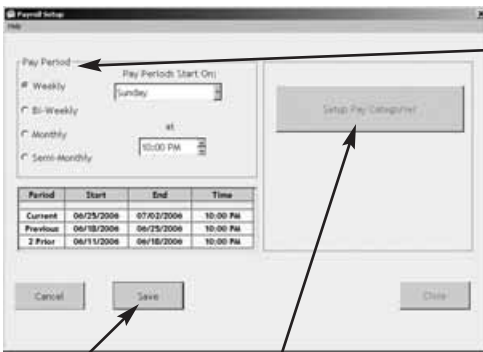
Payroll Setup
Help

Pay Period
Pay Periods Start On:
Weekly
Sunday
Bi-Weekly
Monthly
at
10:00 PM
Semi-Monthly

| Period | Start | End | Time |
|---|---|---|---|
| Current | 06/25/2006 | 07/02/2006 | 10:00 PM |
| Previous | 06/18/2006 | 06/25/2006 | 10:00 PM |
| 2 Prior | 06/11/2006 | 06/18/2006 | 10:00 PM |

Setup Pay Categories

Cancel
Save
Close